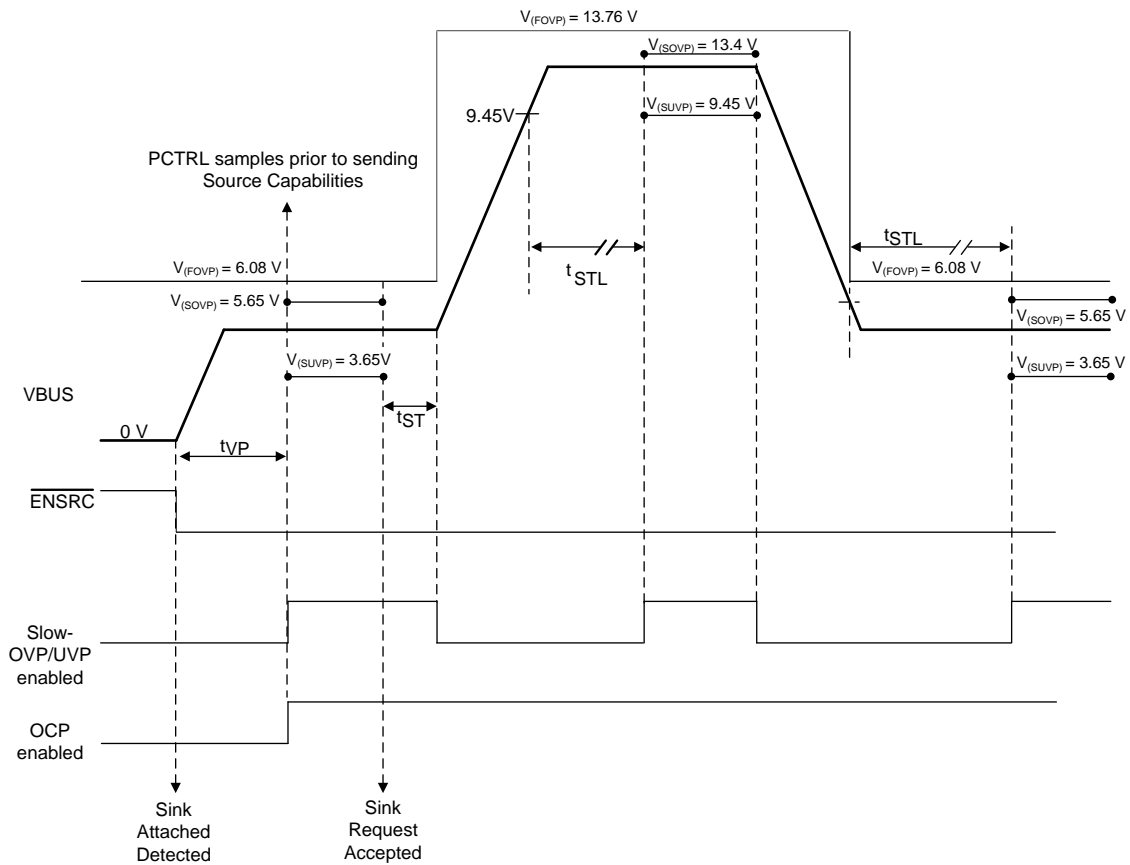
$V_{(FOVP)}$ = 13.76 V

$V_{(SOVP)}$ = 13.4 V

9.45V

$V_{(SUVP)}$ = 9.45 V

PCTRL samples prior to sending Source Capabilities

$t_{STL}$

$t_{STL}$

$V_{(FOVP)}$ = 6.08 V

$V_{(FOVP)}$ = 6.08 V

$V_{(SOVP)}$ = 5.65 V

$V_{(SOVP)}$ = 5.65 V

$V_{(SUVP)}$ = 3.65V

$V_{(SUVP)}$ = 3.65 V

VBUS

$t_{ST}$

0 V

$t_{VP}$

$\overline{ENSRC}$

Slow-OVP/UVP enabled

OCP enabled

Sink Attached Detected

Sink Request Accepted